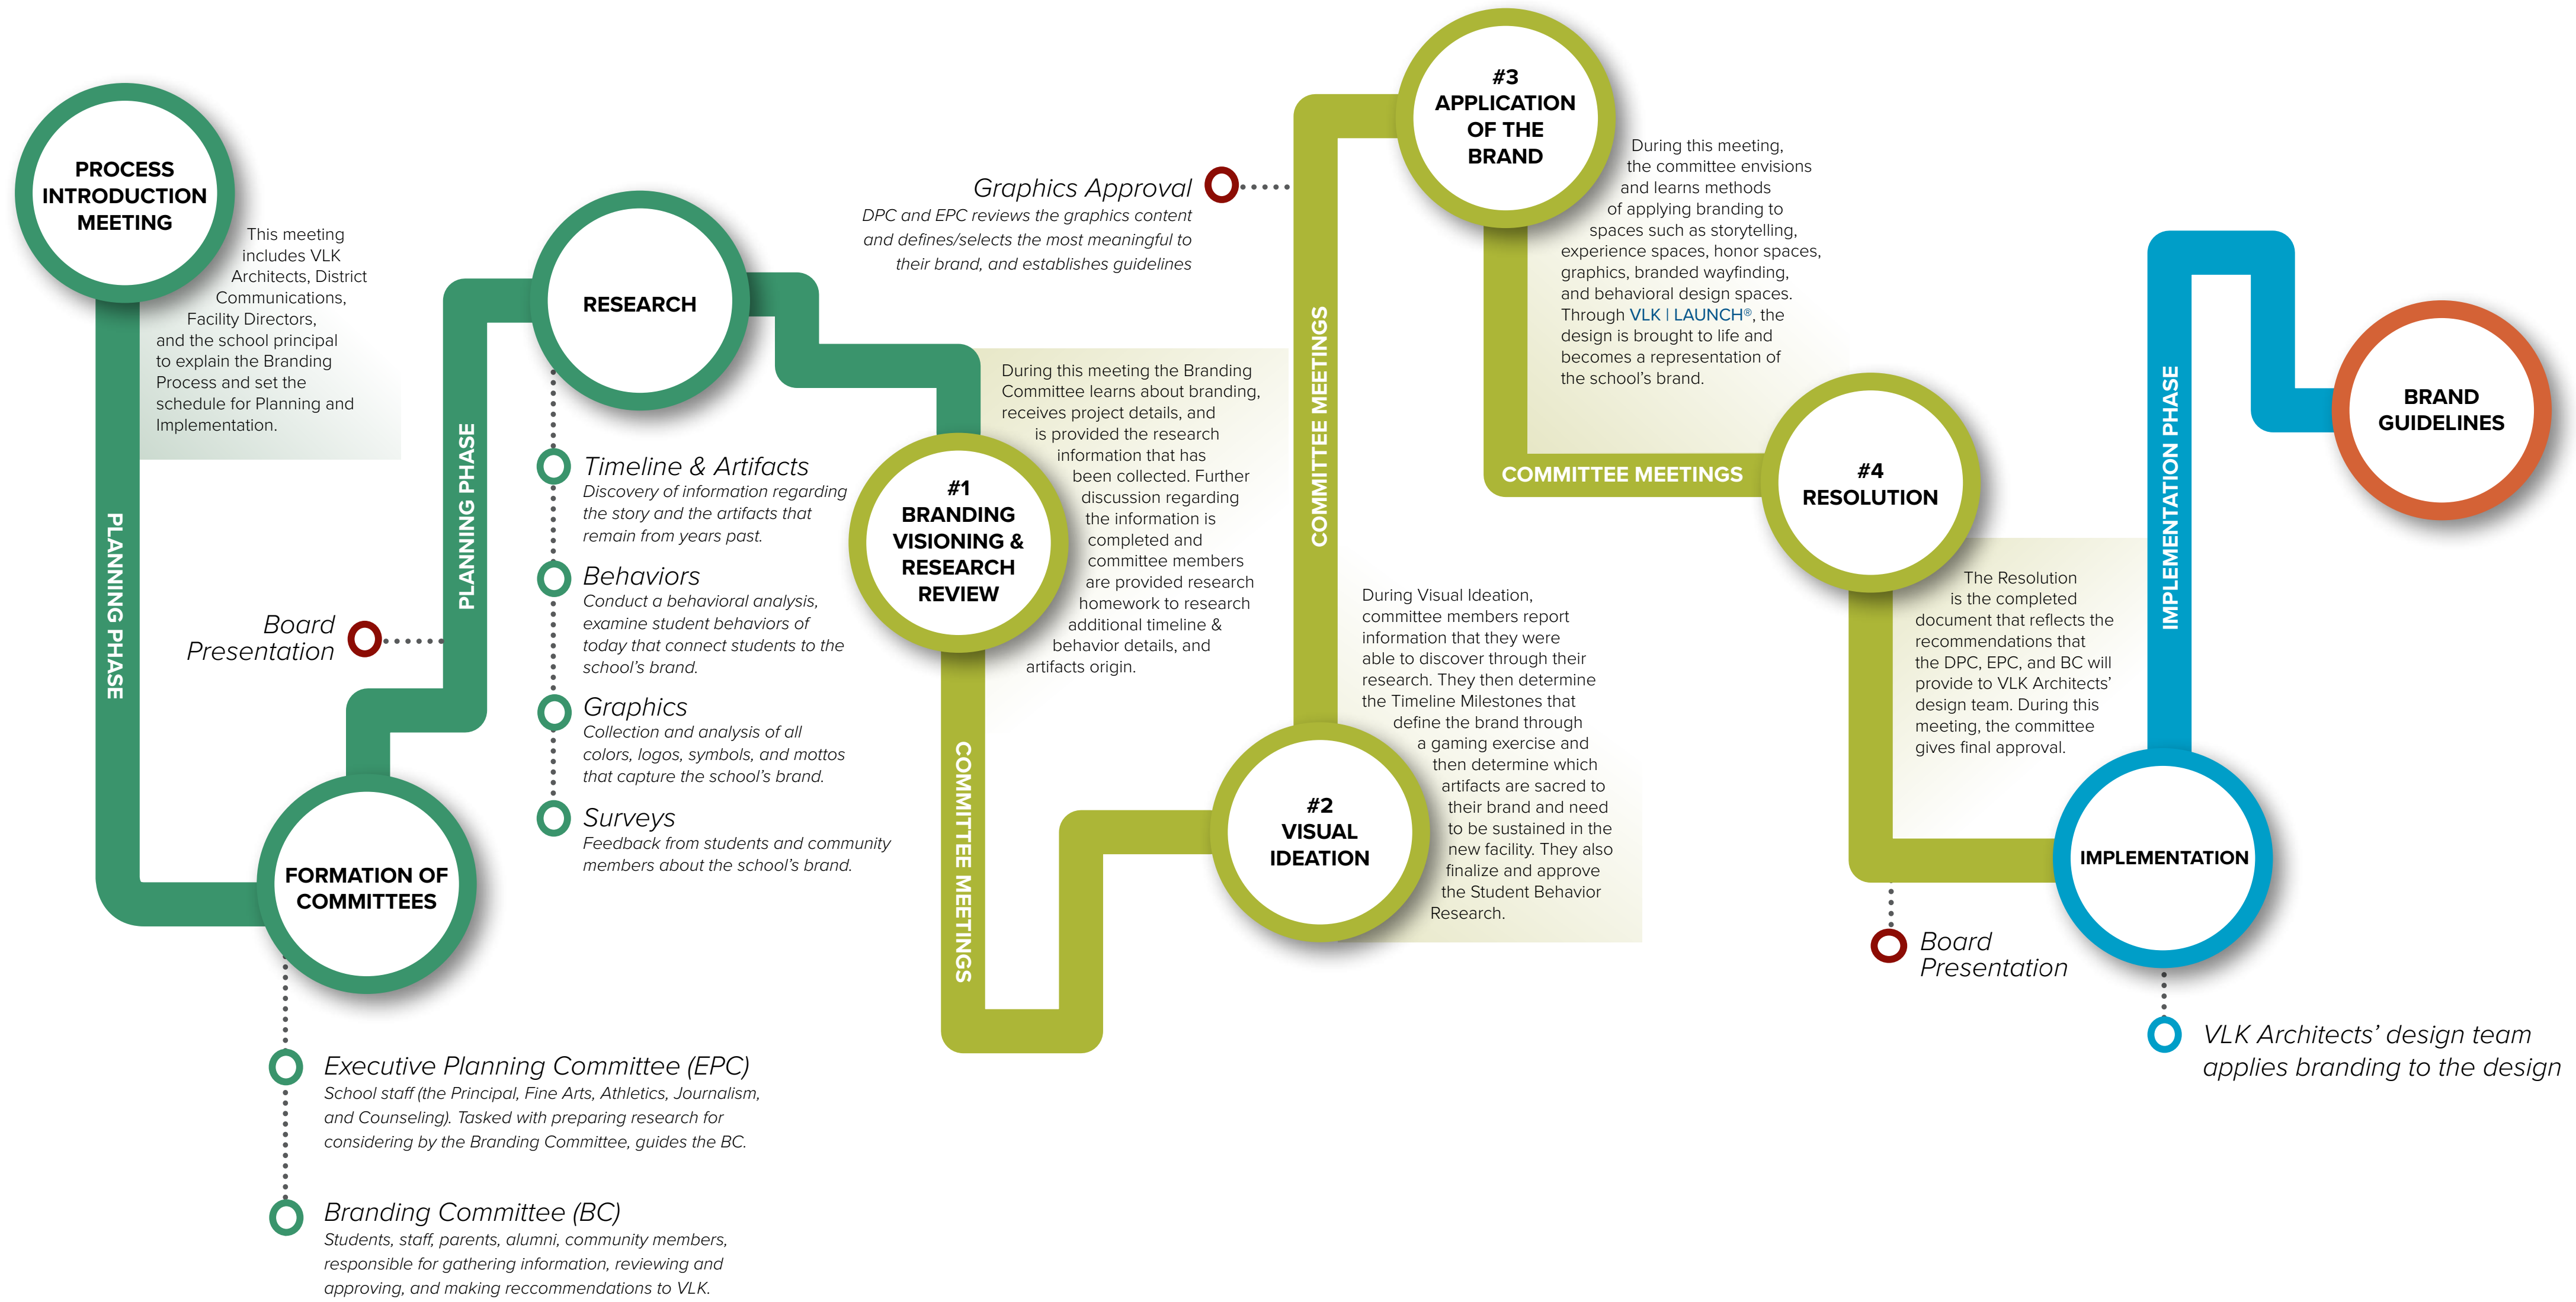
PROCESS INTRODUCTION MEETING

This meeting includes VLK Architects, District Communications, Facility Directors, and the school principal to explain the Branding Process and set the schedule for Planning and Implementation.

PLANNING PHASE

Board Presentation

FORMATION OF COMMITTEES

Executive Planning Committee (EPC)
School staff (the Principal, Fine Arts, Athletics, Journalism, and Counseling). Tasked with preparing research for considering by the Branding Committee, guides the BC.

Branding Committee (BC)
Students, staff, parents, alumni, community members, responsible for gathering information, reviewing and approving, and making reccommendations to VLK.

PLANNING PHASE

RESEARCH

Timeline & Artifacts
Discovery of information regarding the story and the artifacts that remain from years past.

Behaviors
Conduct a behavioral analysis, examine student behaviors of today that connect students to the school's brand.

Graphics
Collection and analysis of all colors, logos, symbols, and mottos that capture the school's brand.

Surveys
Feedback from students and community members about the school's brand.

Graphics Approval
DPC and EPC reviews the graphics content and defines/selects the most meaningful to their brand, and establishes guidelines

#1 BRANDING VISIONING & RESEARCH REVIEW

During this meeting the Branding Committee learns about branding, receives project details, and is provided the research information that has been collected. Further discussion regarding the information is completed and committee members are provided research homework to research additional timeline & behavior details, and artifacts origin.

COMMITTEE MEETINGS

#2 VISUAL IDEATION

During Visual Ideation, committee members report information that they were able to discover through their research. They then determine the Timeline Milestones that define the brand through a gaming exercise and then determine which artifacts are sacred to their brand and need to be sustained in the new facility. They also finalize and approve the Student Behavior Research.

COMMITTEE MEETINGS

#3 APPLICATION OF THE BRAND

During this meeting, the committee envisions and learns methods of applying branding to spaces such as storytelling, experience spaces, honor spaces, graphics, branded wayfinding, and behavioral design spaces. Through VLK | LAUNCH®, the design is brought to life and becomes a representation of the school's brand.

COMMITTEE MEETINGS

#4 RESOLUTION

The Resolution is the completed document that reflects the recommendations that the DPC, EPC, and BC will provide to VLK Architects' design team. During this meeting, the committee gives final approval.

Board Presentation

IMPLEMENTATION PHASE

IMPLEMENTATION

VLK Architects' design team applies branding to the design

BRAND GUIDELINES